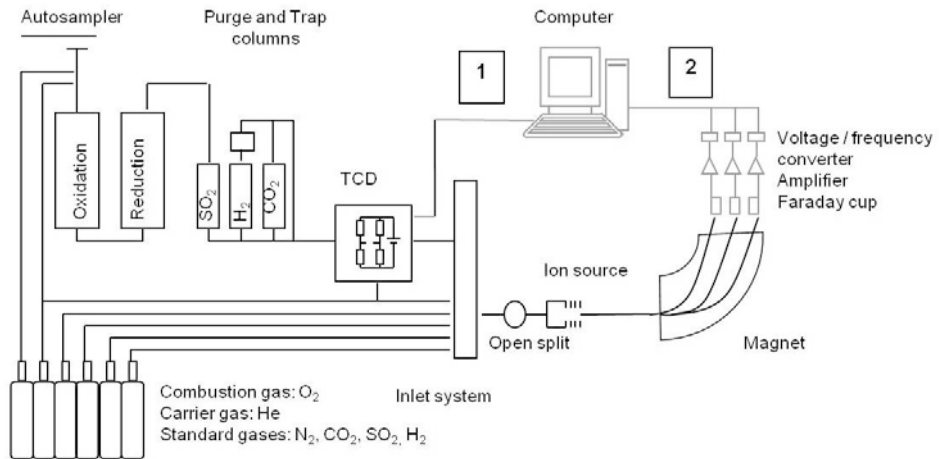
Autosampler

Purge and Trap columns

Computer

1

2

Oxidation

Reduction

$SO_2$

$H_2$

$CO_2$

TCD

Voltage / frequency converter

Amplifier

Faraday cup

Ion source

Open split

Magnet

Combustion gas: $O_2$

Carrier gas: He

Standard gases: $N_2$, $CO_2$, $SO_2$, $H_2$

Inlet system